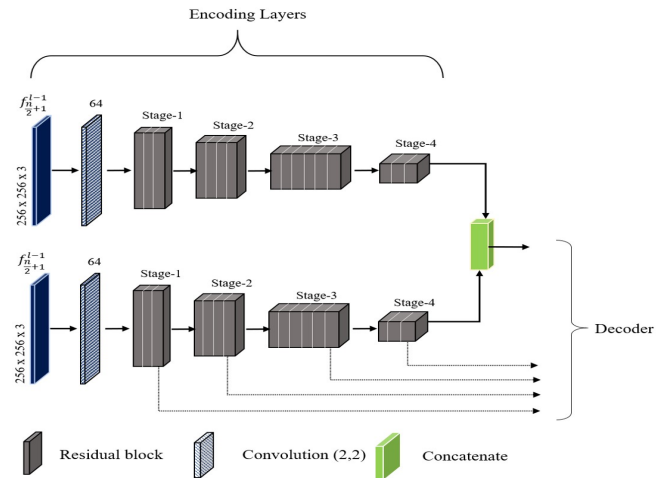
Encoding Layers

$f_{\frac{n}{2}+1}^{l-1}$

64

256 x 256 x 3

Stage-1

Stage-2

Stage-3

Stage-4

$f_{\frac{n}{2}+1}^{l-1}$

64

256 x 256 x 3

Stage-1

Stage-2

Stage-3

Stage-4

Decoder

Residual block

Convolution (2,2)

Concatenate